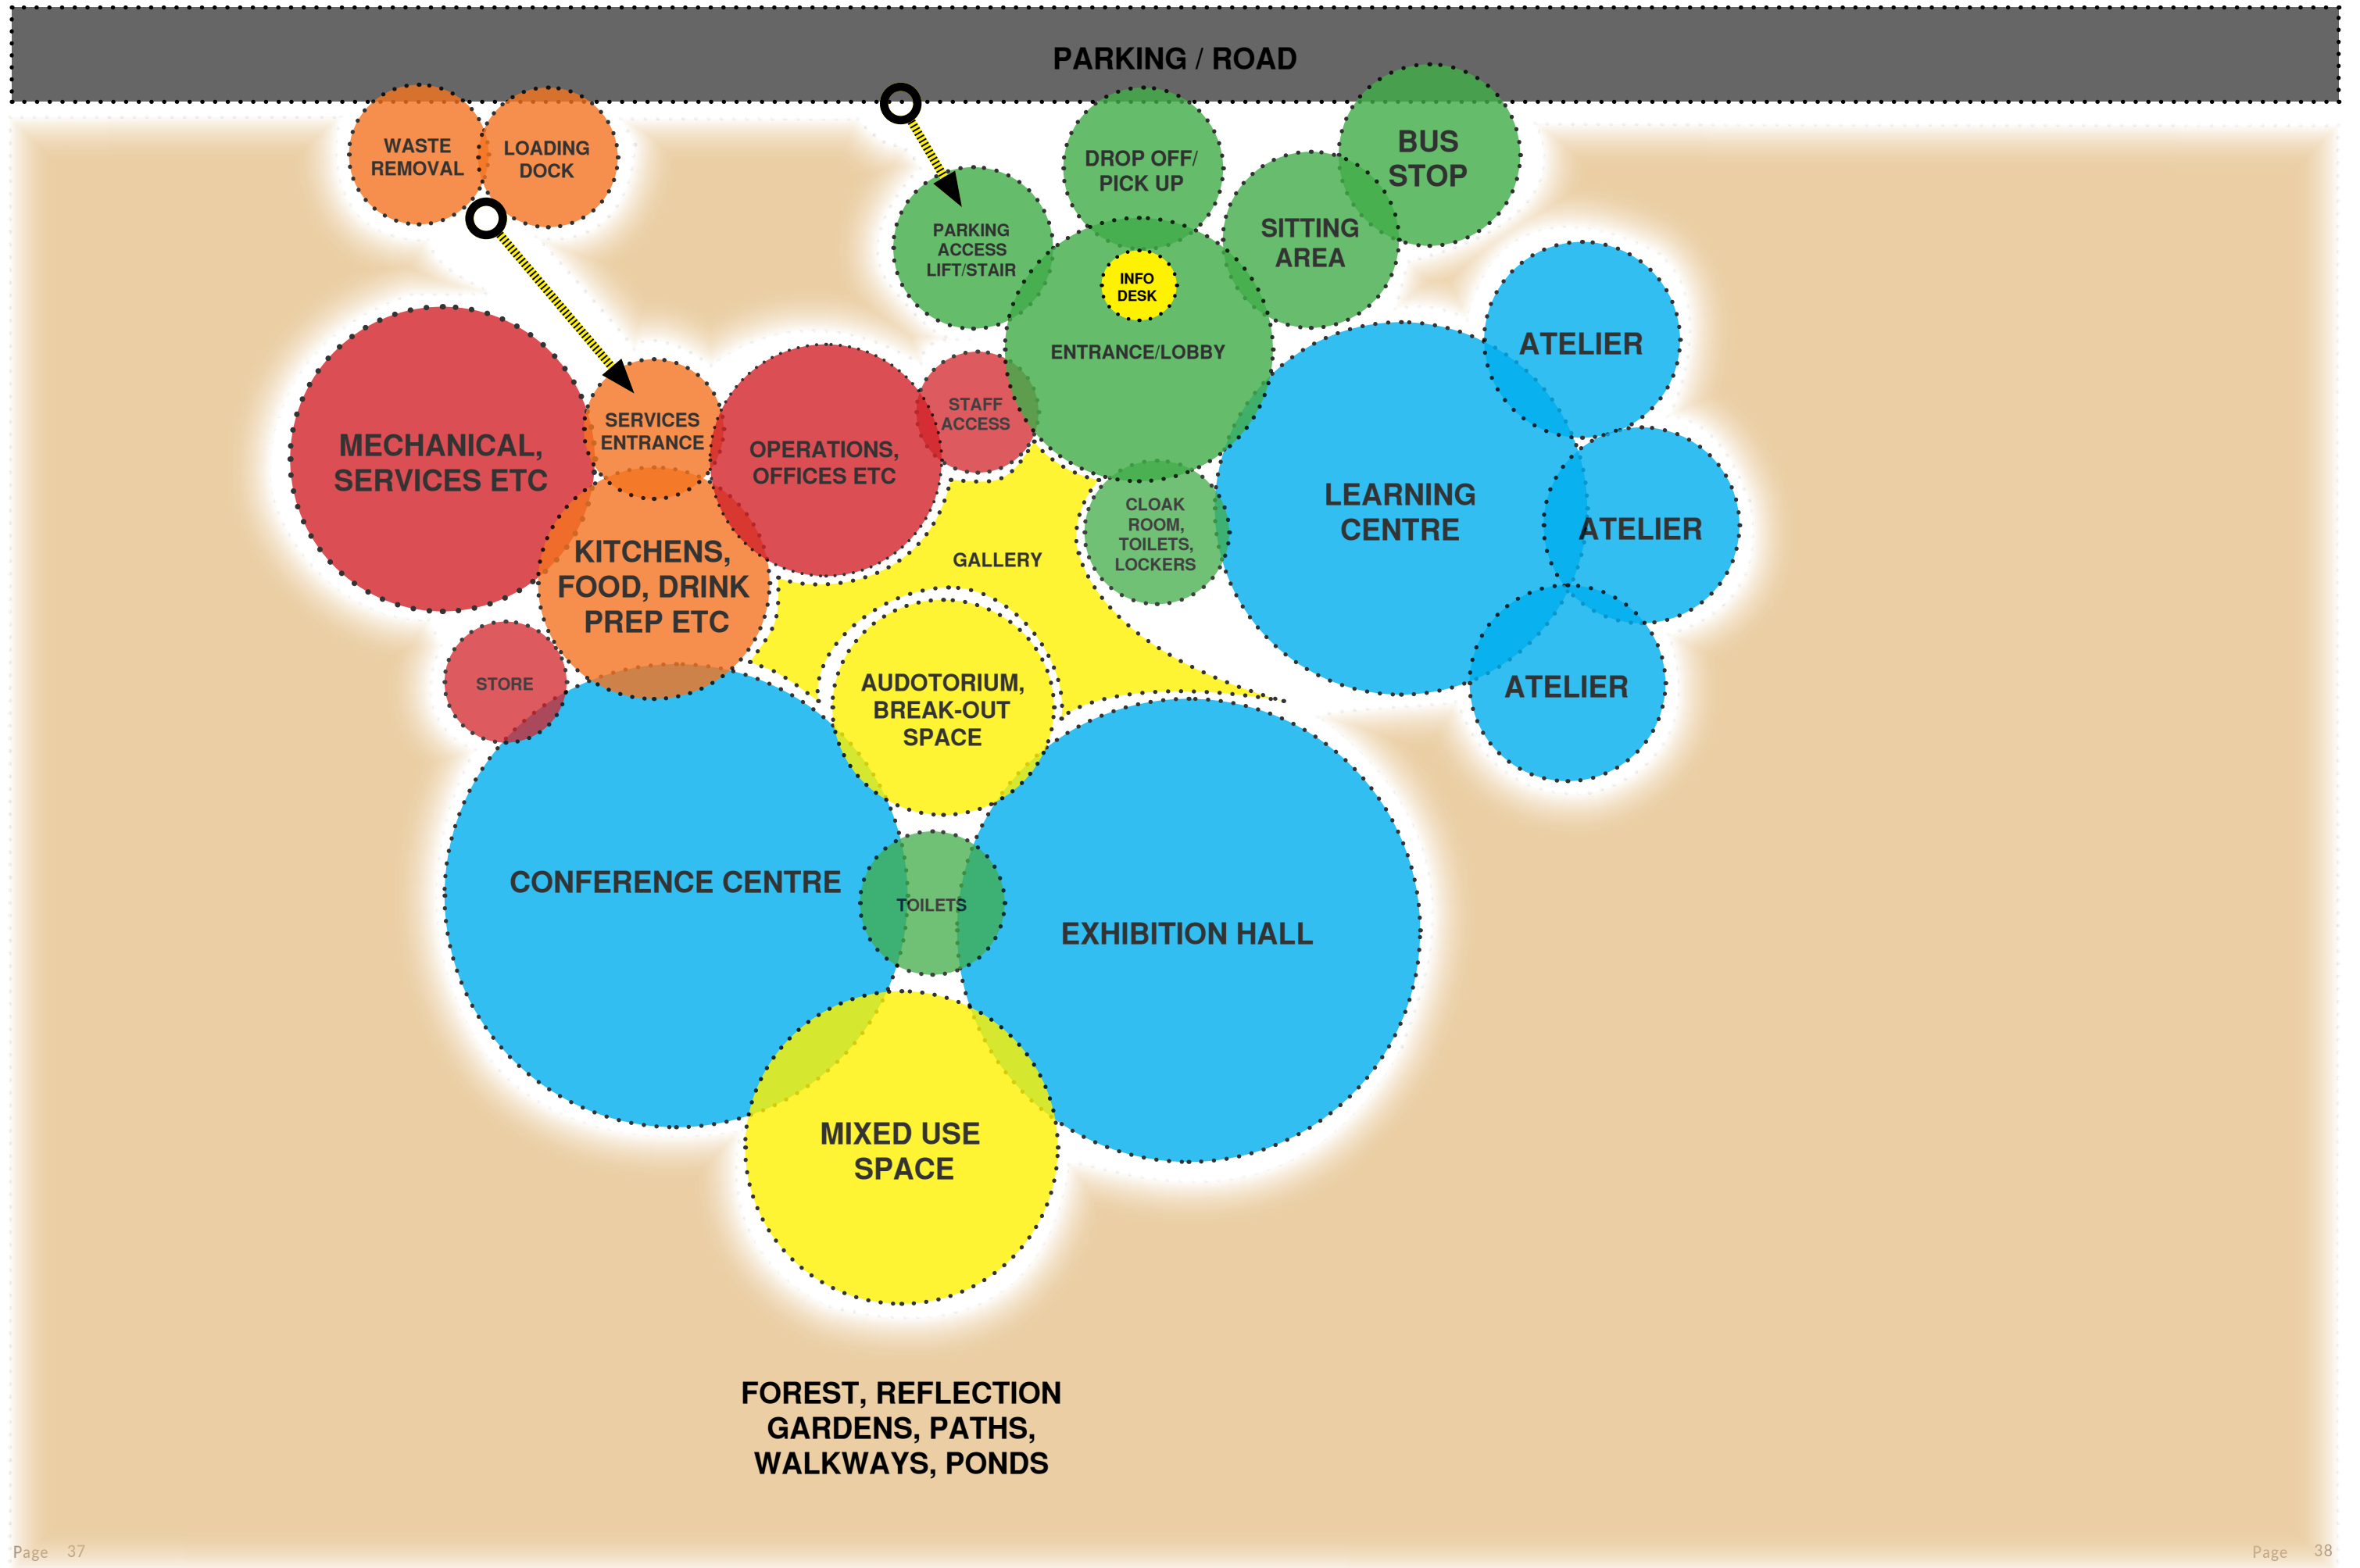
PARKING / ROAD

WASTE REMOVAL

LOADING DOCK

PARKING ACCESS LIFT/STAIR

DROP OFF/ PICK UP

BUS STOP

SITTING AREA

INFO DESK

ENTRANCE/LOBBY

MECHANICAL, SERVICES ETC

SERVICES ENTRANCE

OPERATIONS, OFFICES ETC

STAFF ACCESS

ATELIER

LEARNING CENTRE

ATELIER

ATELIER

CLOAK ROOM, TOILETS, LOCKERS

GALLERY

KITCHENS, FOOD, DRINK PREP ETC

STORE

AUDOTORIUM, BREAK-OUT SPACE

CONFERENCE CENTRE

TOILETS

EXHIBITION HALL

MIXED USE SPACE

FOREST, REFLECTION GARDENS, PATHS, WALKWAYS, PONDS

Page 37

Page 38